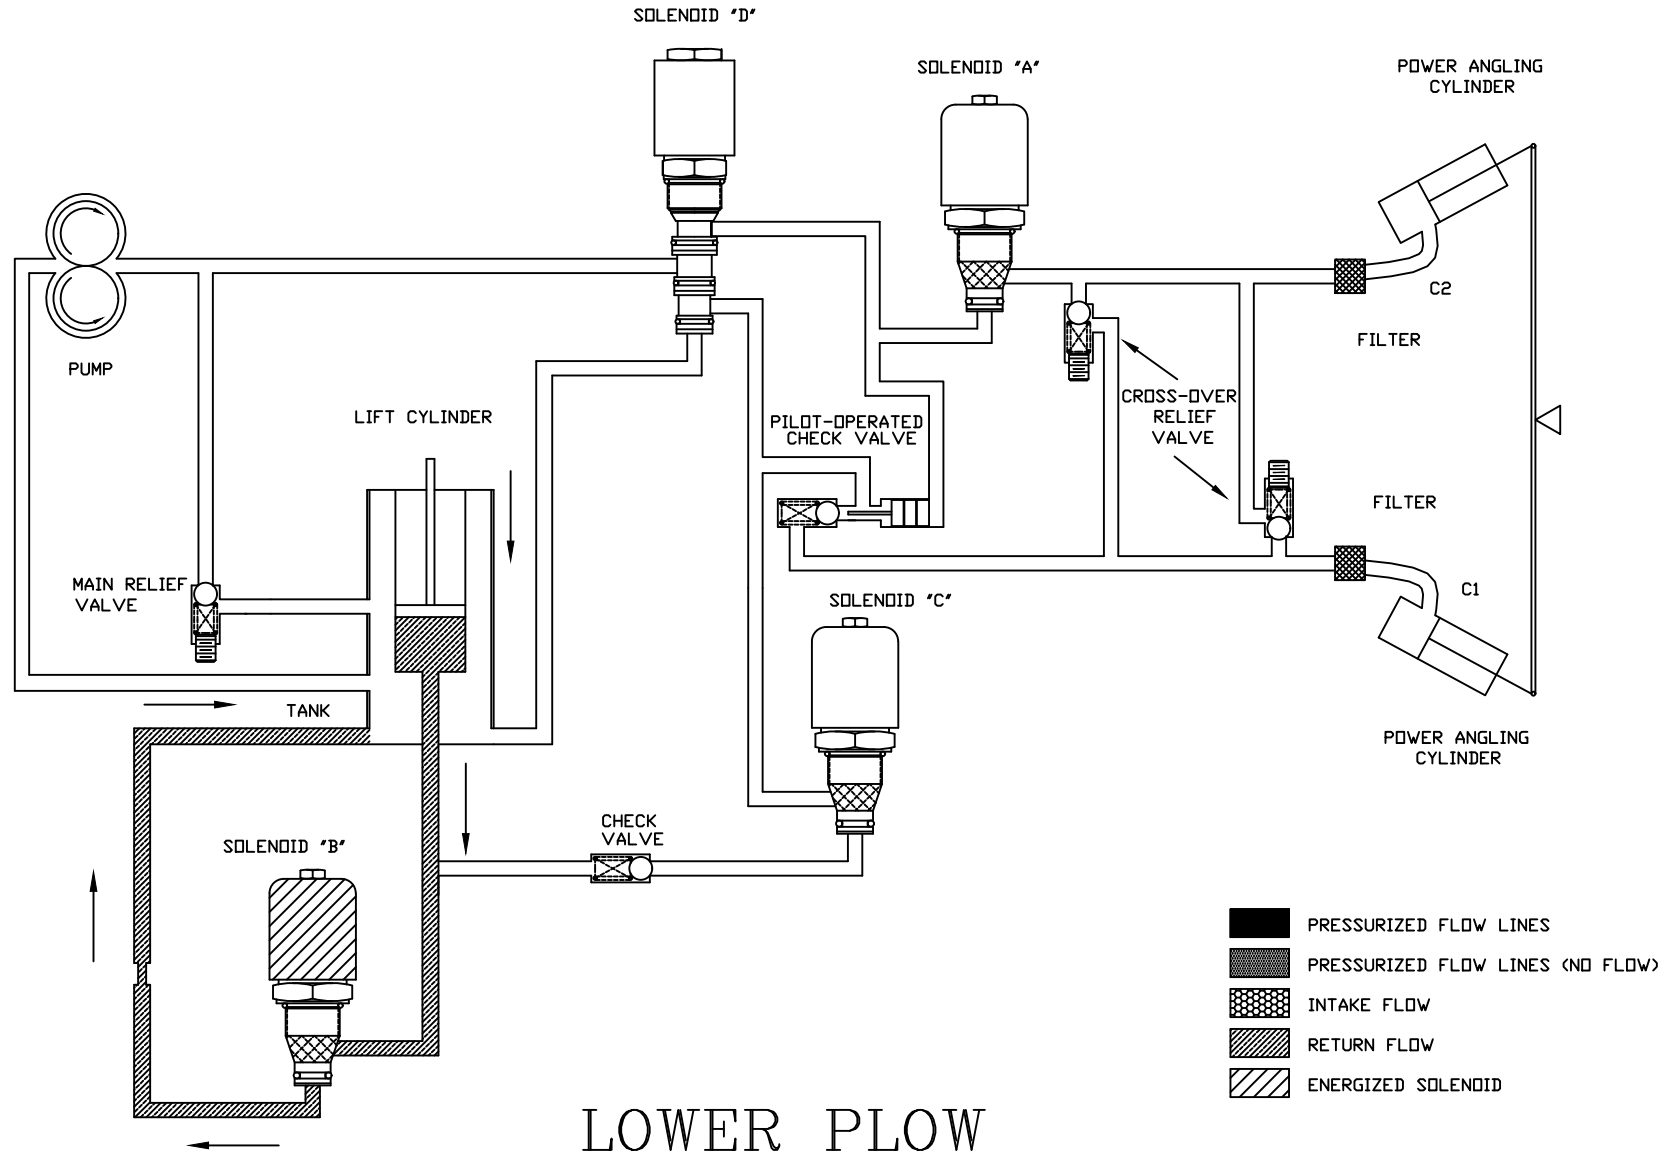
SOLENOID "D"

SOLENOID "A"

POWER ANGLING CYLINDER

PUMP

C2

FILTER

LIFT CYLINDER

PILOT-OPERATED CHECK VALVE

CROSS-OVER RELIEF VALVE

FILTER

MAIN RELIEF VALVE

SOLENOID "C"

C1

TANK

POWER ANGLING CYLINDER

CHECK VALVE

SOLENOID "B"

PRESSURIZED FLOW LINES

PRESSURIZED FLOW LINES (NO FLOW)

INTAKE FLOW

RETURN FLOW

ENERGIZED SOLENOID

LOWER PLOW